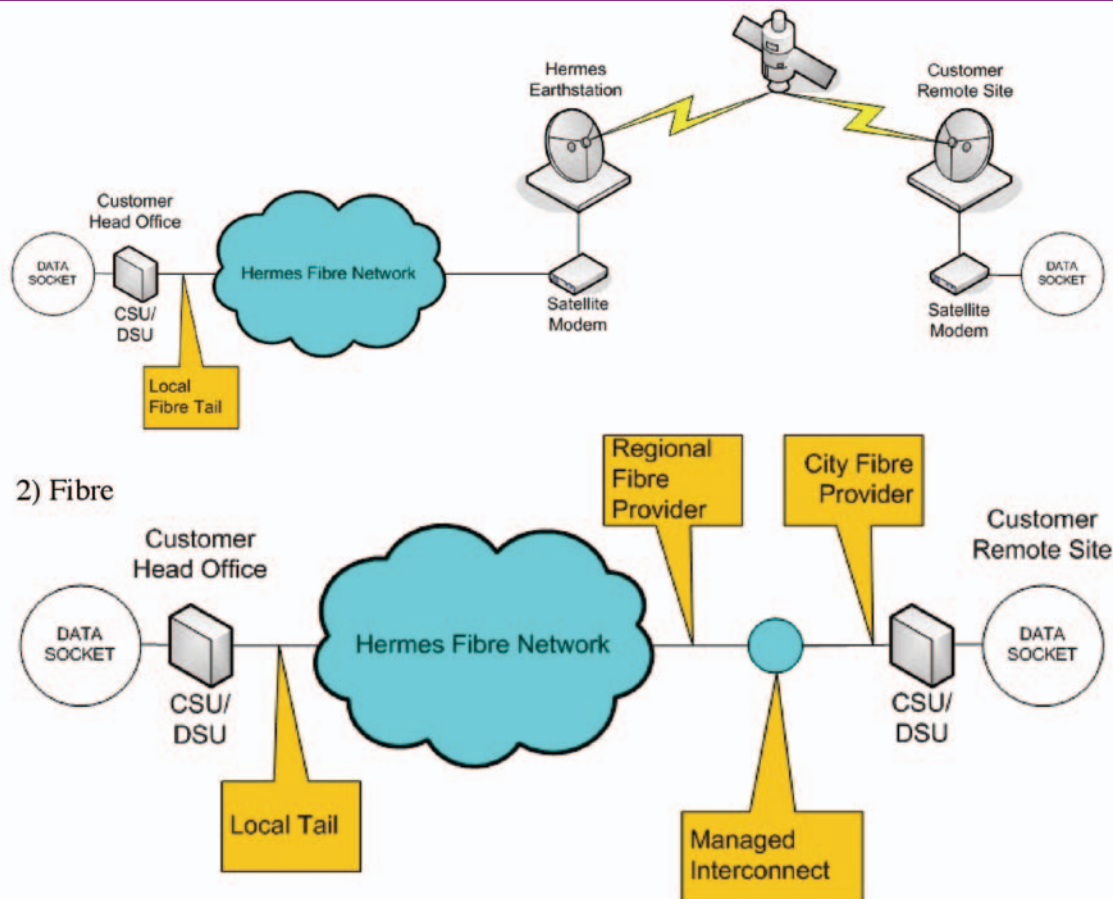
Hermes Earthstation

Customer Remote Site

Customer Head Office

DATA SOCKET

Hermes Fibre Network

CSU/ DSU

Satellite Modem

Satellite Modem

DATA SOCKET

Local Fibre Tail

2) Fibre

Regional Fibre Provider

City Fibre Provider

Customer Head Office

Customer Remote Site

DATA SOCKET

Hermes Fibre Network

DATA SOCKET

CSU/ DSU

CSU/ DSU

Local Tail

Managed Interconnect